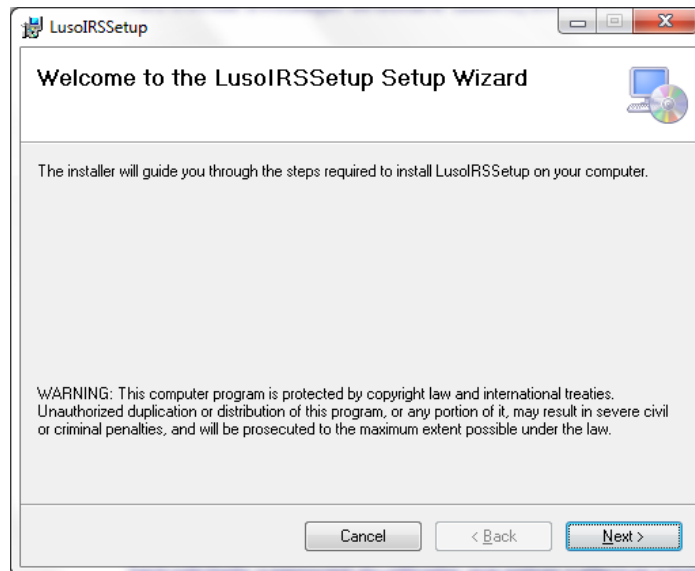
LusoIRSSetup

Welcome to the LusoIRSSetup Setup Wizard

The installer will guide you through the steps required to install LusoIRSSetup on your computer.

WARNING: This computer program is protected by copyright law and international treaties. Unauthorized duplication or distribution of this program, or any portion of it, may result in severe civil or criminal penalties, and will be prosecuted to the maximum extent possible under the law.

Cancel
< Back
Next >